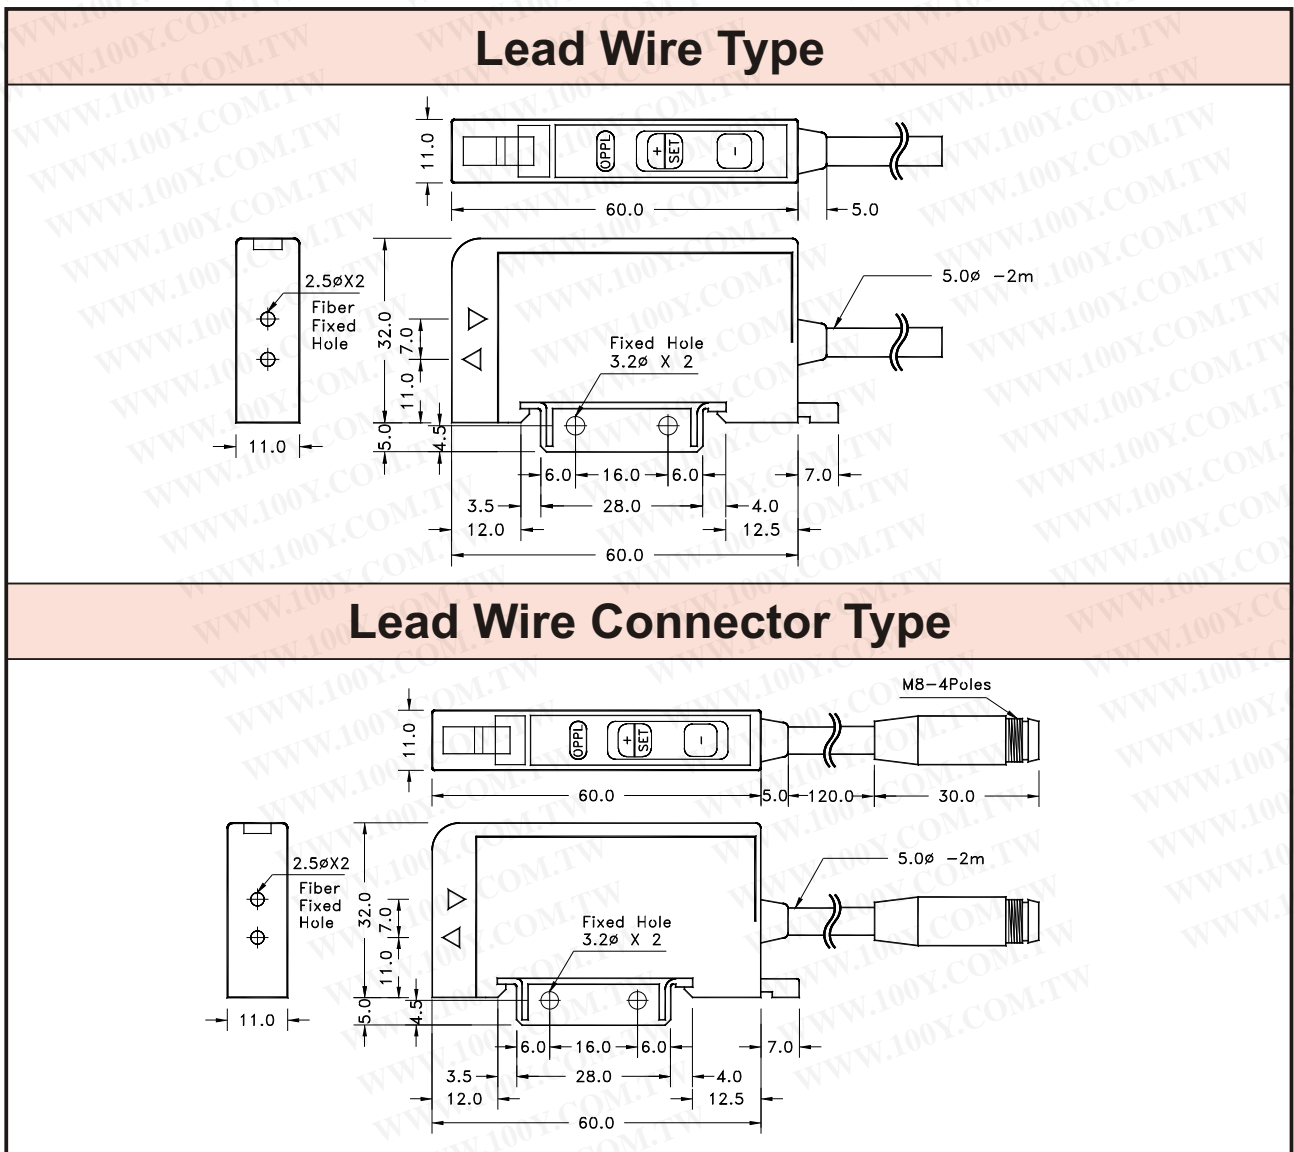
Lead Wire Type

11.0
OPPL
+ SET
-
60.0
5.0

2.5øX2
Fiber
Fixed
Hole
11.0
32.0
7.0
11.0
5.0
4.5
5.0ø -2m
Fixed Hole
3.2ø X 2
6.0 16.0 6.0
7.0
3.5
28.0
4.0
12.0
12.5
60.0

Lead Wire Connector Type

M8-4Poles
11.0
OPPL
+ SET
-
60.0
5.0
120.0
30.0

2.5øX2
Fiber
Fixed
Hole
11.0
32.0
7.0
11.0
5.0
4.5
5.0ø -2m
Fixed Hole
3.2ø X 2
6.0 16.0 6.0
7.0
3.5
28.0
4.0
12.0
12.5
60.0

WWW.100Y.COM.TW